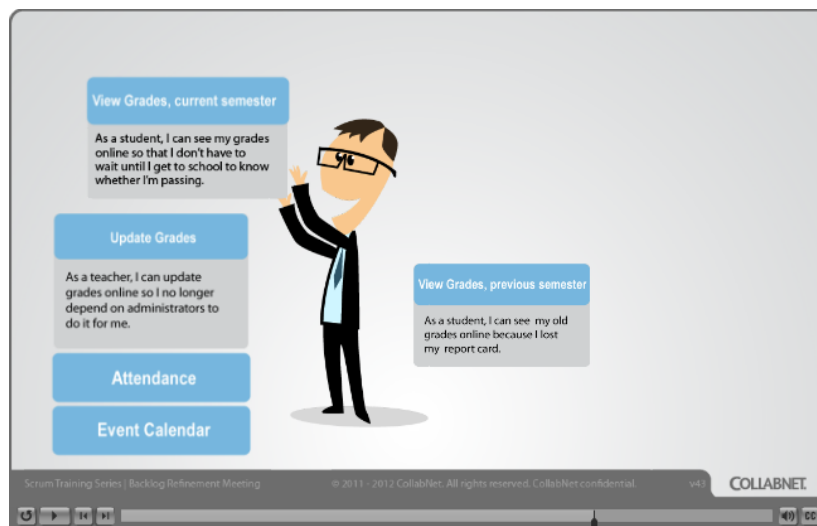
View Grades, current semester

As a student, I can see my grades online so that I don't have to wait until I get to school to know whether I'm passing.

Update Grades

As a teacher, I can update grades online so I no longer depend on administrators to do it for me.

Attendance

Event Calendar

View Grades, previous semester

As a student, I can see my old grades online because I lost my report card.

Scrum Training Series | Backlog Refinement Meeting

© 2011 - 2012 CollabNet. All rights reserved. CollabNet confidential.

v43

COLLABNET

CC